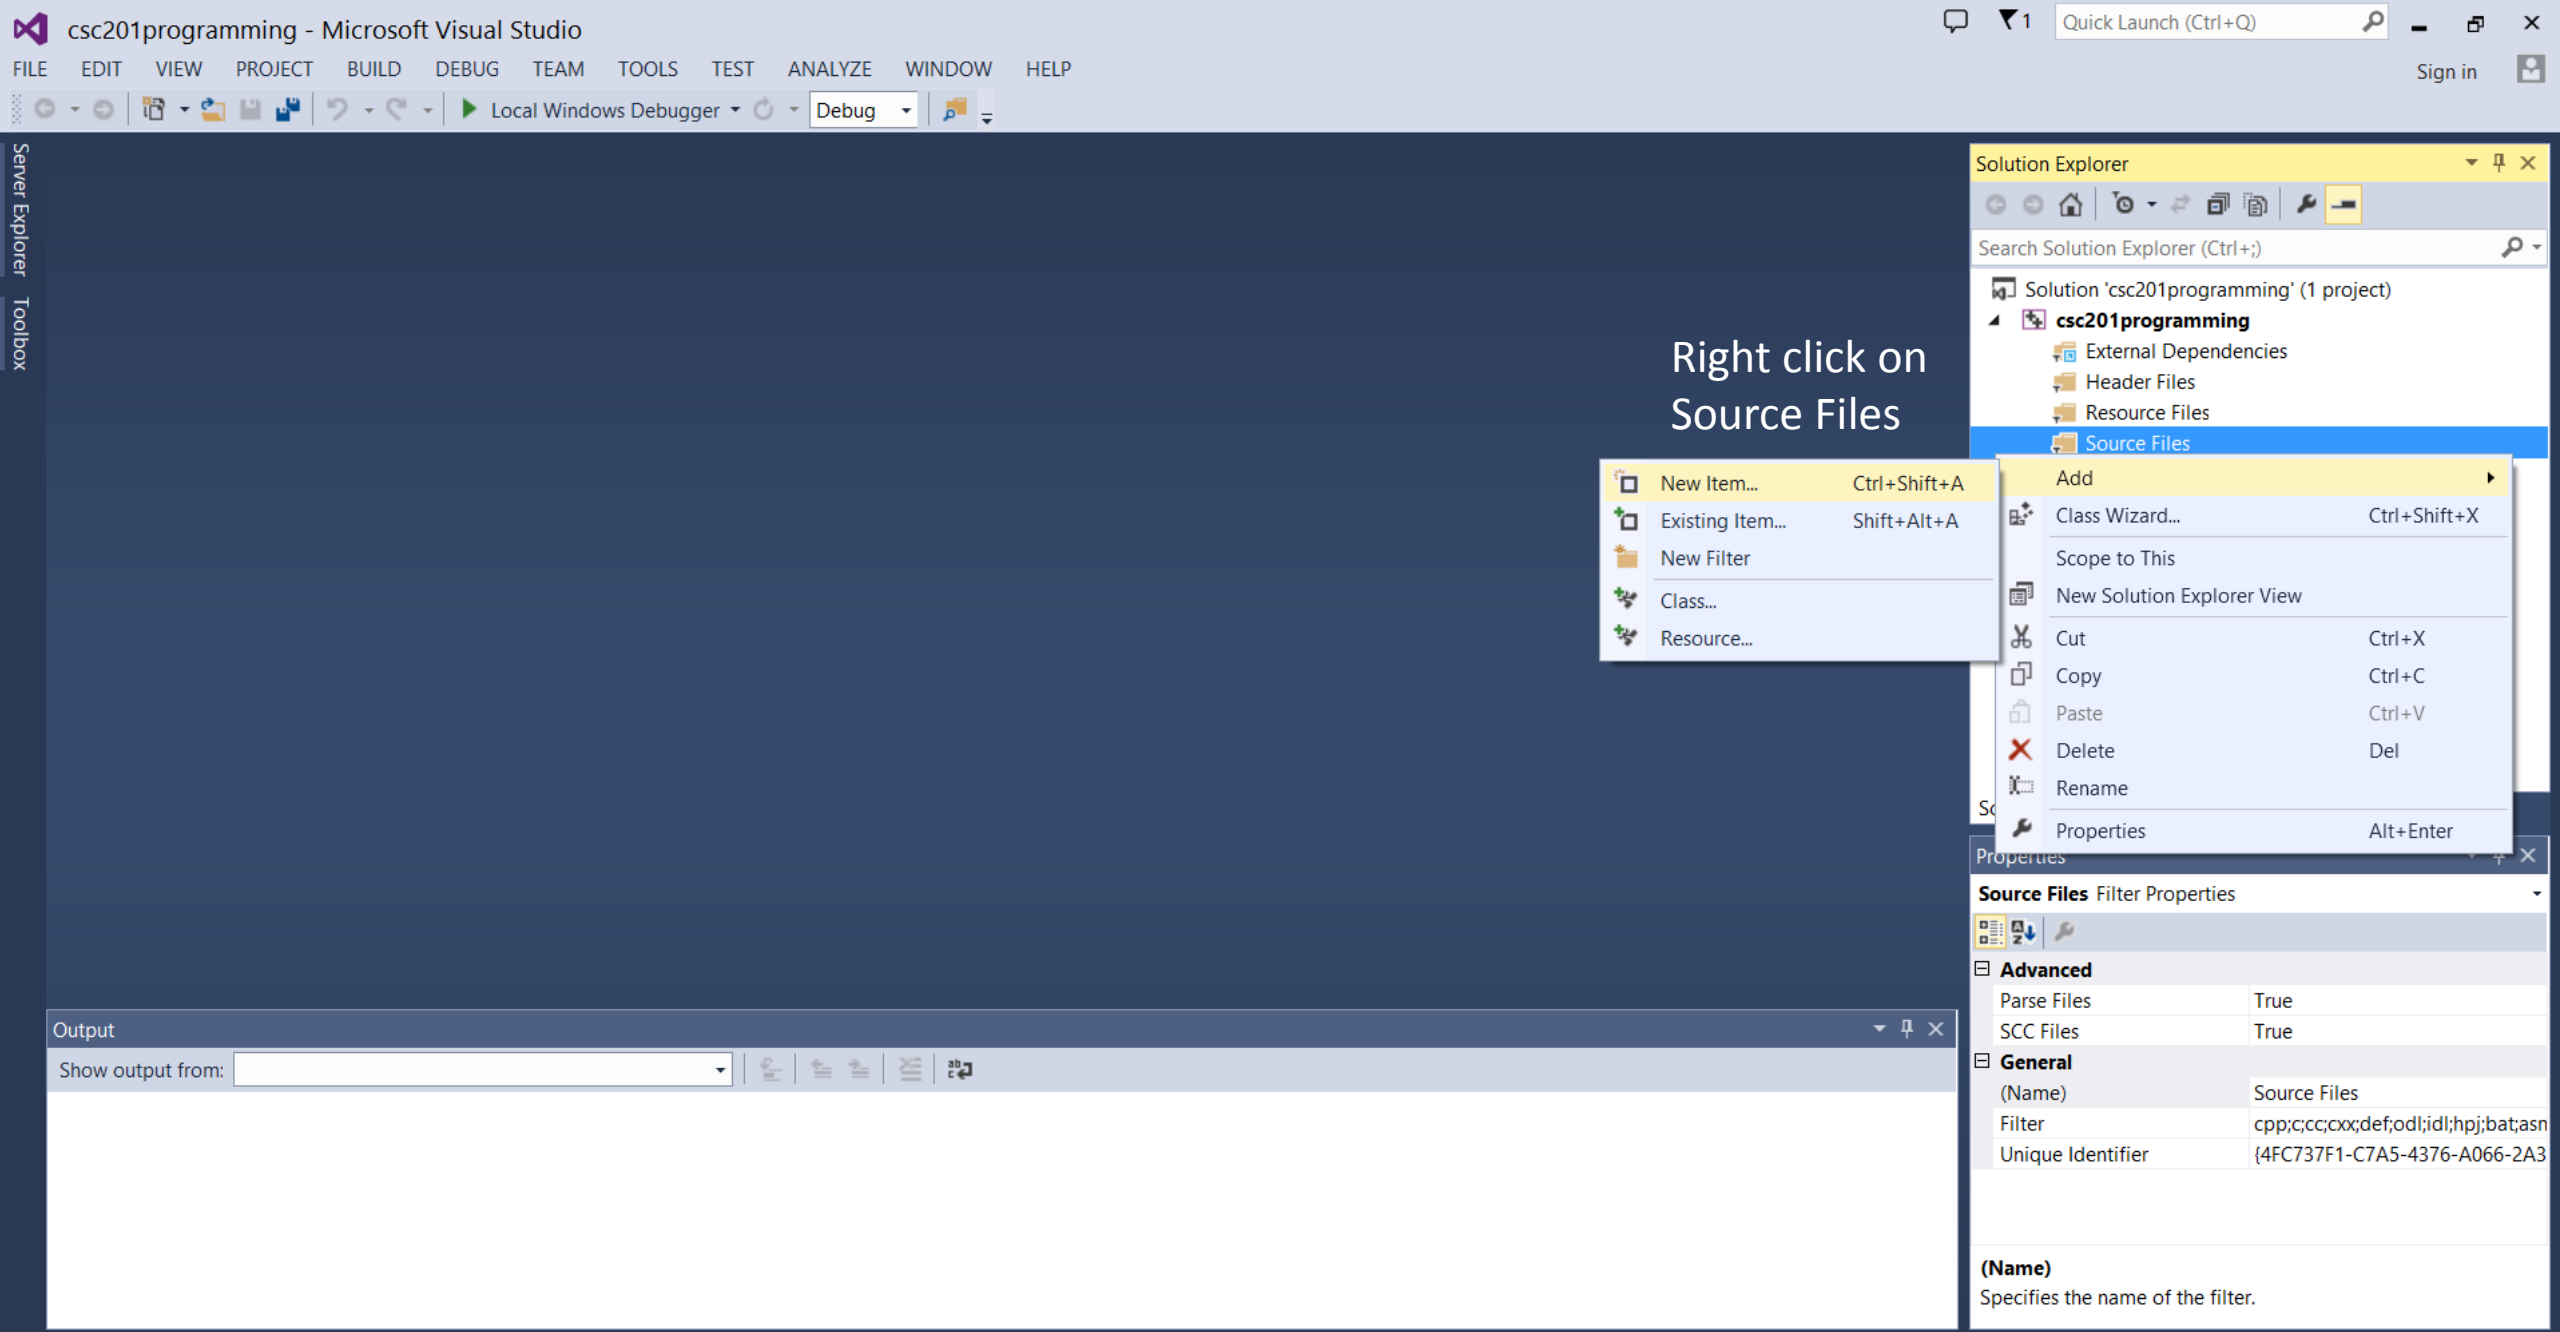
csc201programming - Microsoft Visual Studio

1 Quick Launch (Ctrl+Q)

FILE EDIT VIEW PROJECT BUILD DEBUG TEAM TOOLS TEST ANALYZE WINDOW HELP

Sign in

Local Windows Debugger Debug

Server Explorer Toolbox

Right click on Source Files

Solution Explorer

Search Solution Explorer (Ctrl+;)

Solution 'csc201programming' (1 project)
csc201programming
External Dependencies
Header Files
Resource Files
Source Files

| New Item... | Ctrl+Shift+A |
|---|---|
| Existing Item... | Shift+Alt+A |
| New Filter | |
| Class... | |
| Resource... | |

| Add | |
|---|---|
| Class Wizard... | Ctrl+Shift+X |
| Scope to This | |
| New Solution Explorer View | |
| Cut | Ctrl+X |
| Copy | Ctrl+C |
| Paste | Ctrl+V |
| Delete | Del |
| Rename | |
| Properties | Alt+Enter |

Sc

Properties

Source Files Filter Properties

| Advanced | |
|---|---|
| Parse Files | True |
| SCC Files | True |
| General | |
| (Name) | Source Files |
| Filter | cpp;c;cc;cxx;def;odl;idl;hpj;bat;asn |
| Unique Identifier | {4FC737F1-C7A5-4376-A066-2A3 |

(Name)
Specifies the name of the filter.

Output

Show output from: